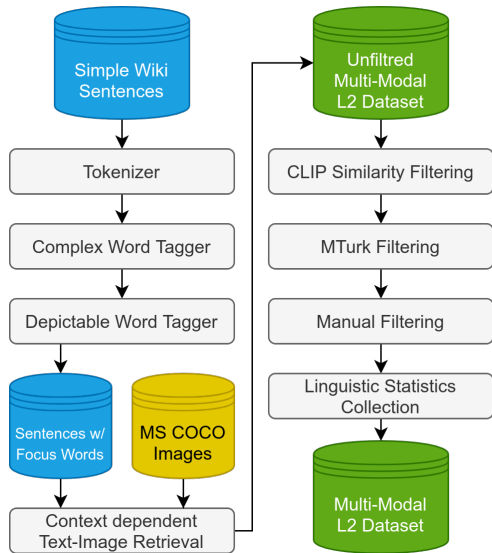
Simple Wiki Sentences

Tokenizer

Complex Word Tagger

Depictable Word Tagger

Sentences w/ Focus Words

MS COCO Images

Context dependent Text-Image Retrieval

Unfiltred Multi-Modal L2 Dataset

CLIP Similarity Filtering

MTurk Filtering

Manual Filtering

Linguistic Statistics Collection

Multi-Modal L2 Dataset